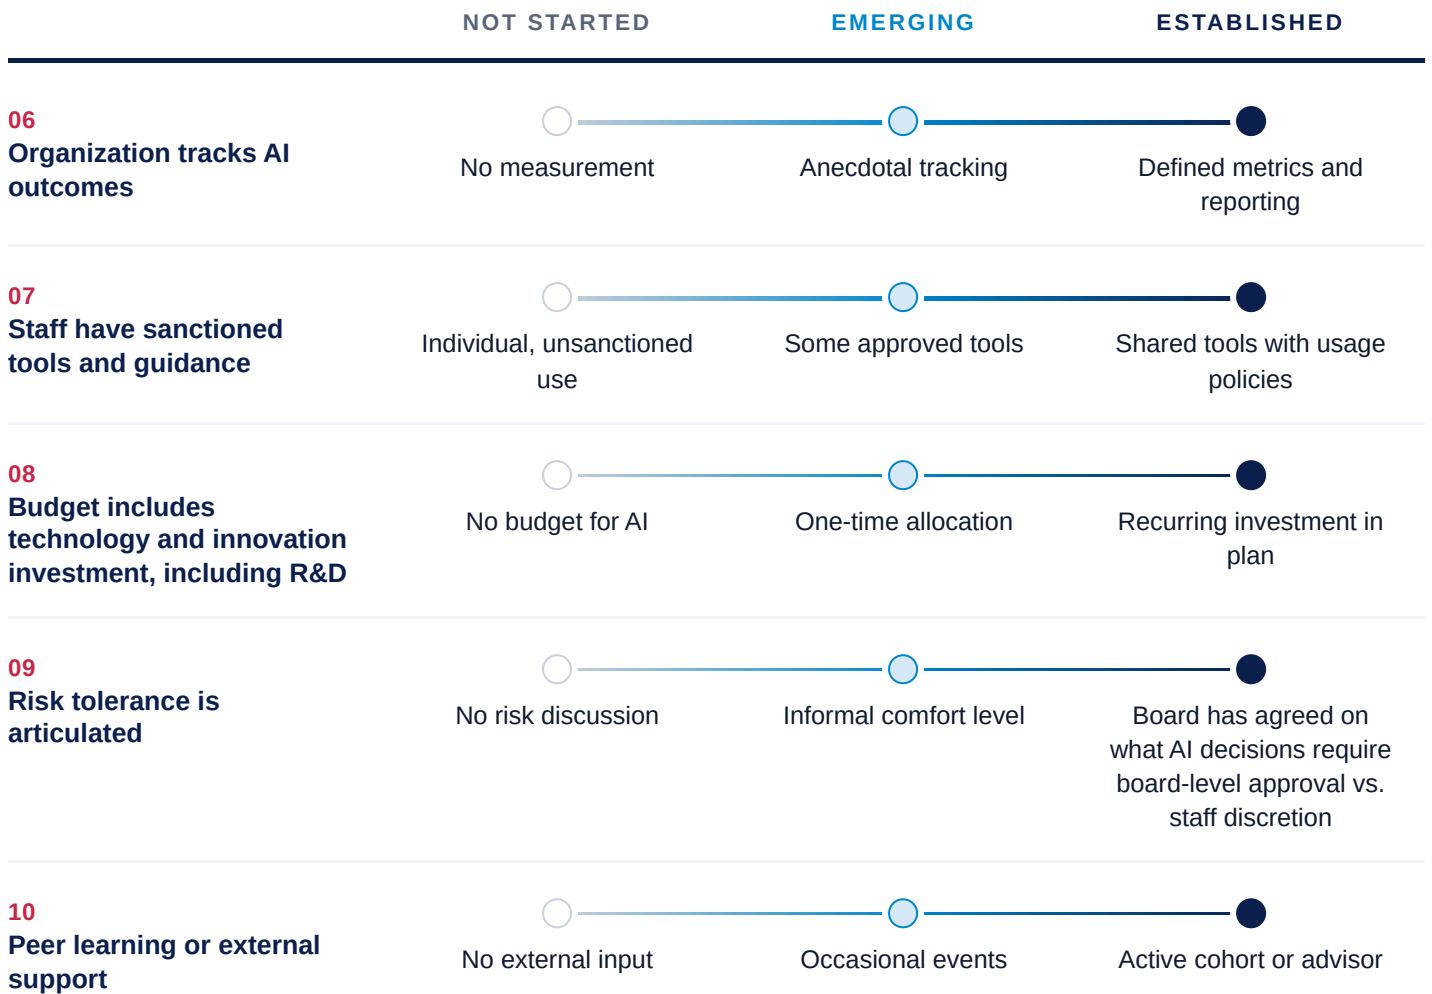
| | NOT STARTED | EMERGING | ESTABLISHED |
|---|---|---|---|
| 06 Organization tracks AI outcomes | No measurement | Anecdotal tracking | Defined metrics and reporting |
| 07 Staff have sanctioned tools and guidance | Individual, unsanctioned use | Some approved tools | Shared tools with usage policies |
| 08 Budget includes technology and innovation investment, including R&D | No budget for AI | One-time allocation | Recurring investment in plan |
| 09 Risk tolerance is articulated | No risk discussion | Informal comfort level | Board has agreed on what AI decisions require board-level approval vs. staff discretion |
| 10 Peer learning or external support | No external input | Occasional events | Active cohort or advisor |